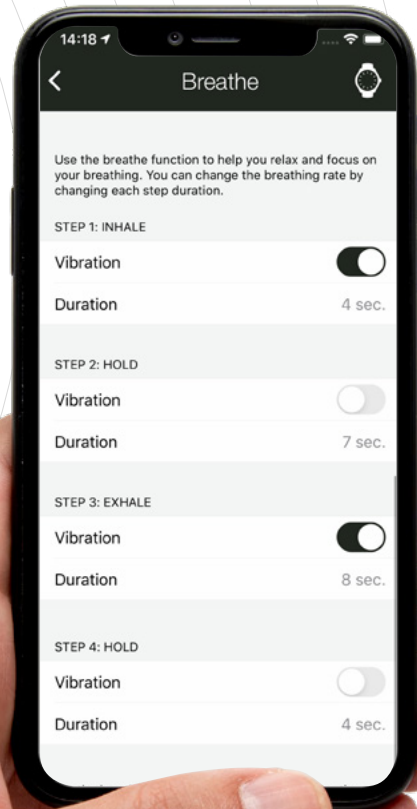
14:18

<

Breathe

Use the breathe function to help you relax and focus on your breathing. You can change the breathing rate by changing each step duration.

STEP 1: INHALE

Vibration

Duration 4 sec.

STEP 2: HOLD

Vibration

Duration 7 sec.

STEP 3: EXHALE

Vibration

Duration 8 sec.

STEP 4: HOLD

Vibration

Duration 4 sec.